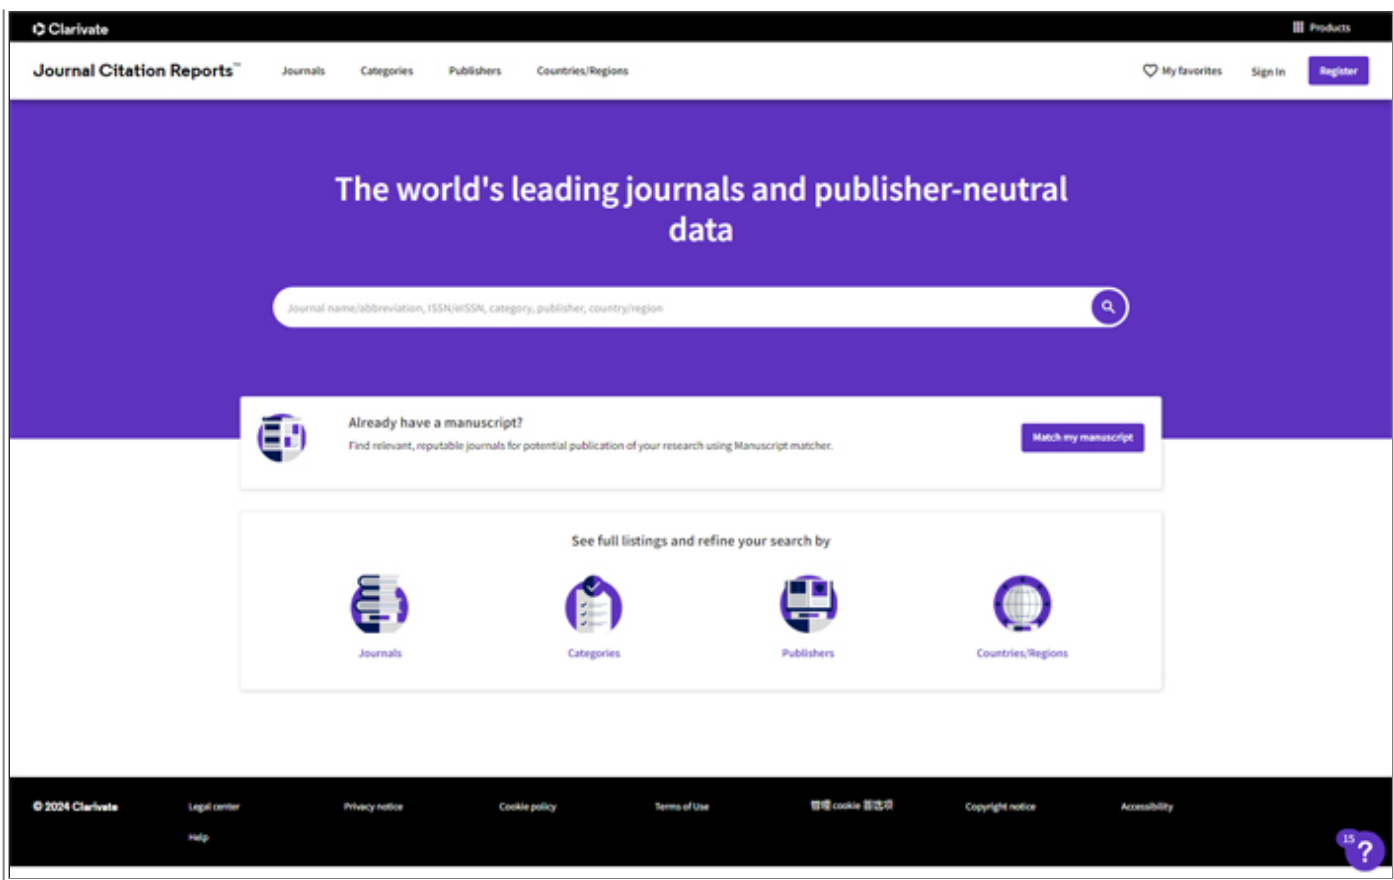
Clarivate

Products

Journal Citation Reports™

Journals Categories Publishers Countries/Regions

My favorites Sign In Register

The world's leading journals and publisher-neutral data

Journal name/abbreviation, ISSN/eISSN, category, publisher, country/region

Already have a manuscript?

Find relevant, reputable journals for potential publication of your research using Manuscript matcher.

Match my manuscript

See full listings and refine your search by

Journals

Categories

Publishers

Countries/Regions

© 2024 Clarivate

Legal center

Help

Privacy notice

Cookie policy

Terms of Use

管理 cookie 首选项

Copyright notice

Accessibility

15

?